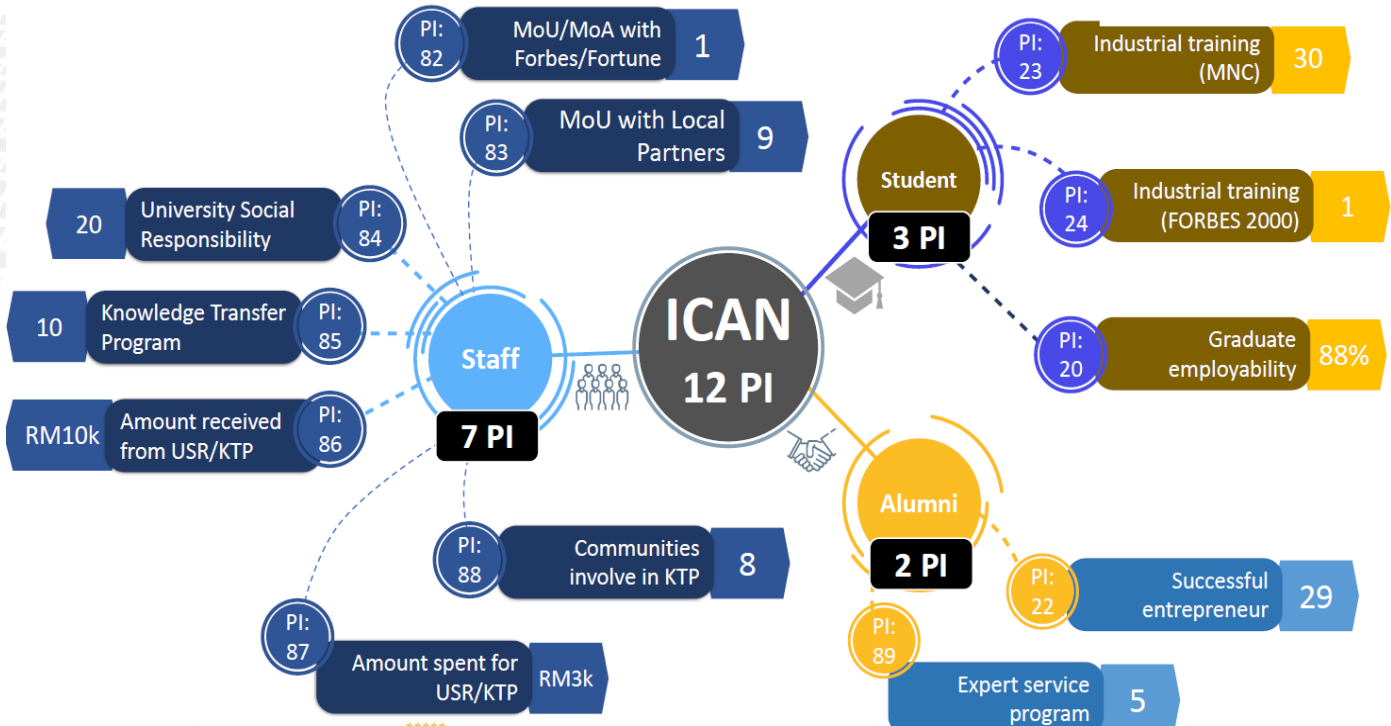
PI: 82
MoU/MoA with Forbes/Fortune
1

PI: 83
MoU with Local Partners
9

20
University Social Responsibility
PI: 84

10
Knowledge Transfer Program
PI: 85

RM10k
Amount received from USR/KTP
PI: 86

Staff
7 PI

ICAN
12 PI

PI: 88
Communities involve in KTP
8

PI: 87
Amount spent for USR/KTP
RM3k

Student
3 PI

PI: 23
Industrial training (MNC)
30

PI: 24
Industrial training (FORBES 2000)
1

PI: 20
Graduate employability
88%

Alumni
2 PI

PI: 22
Successful entrepreneur
29

PI: 89
Expert service program
5